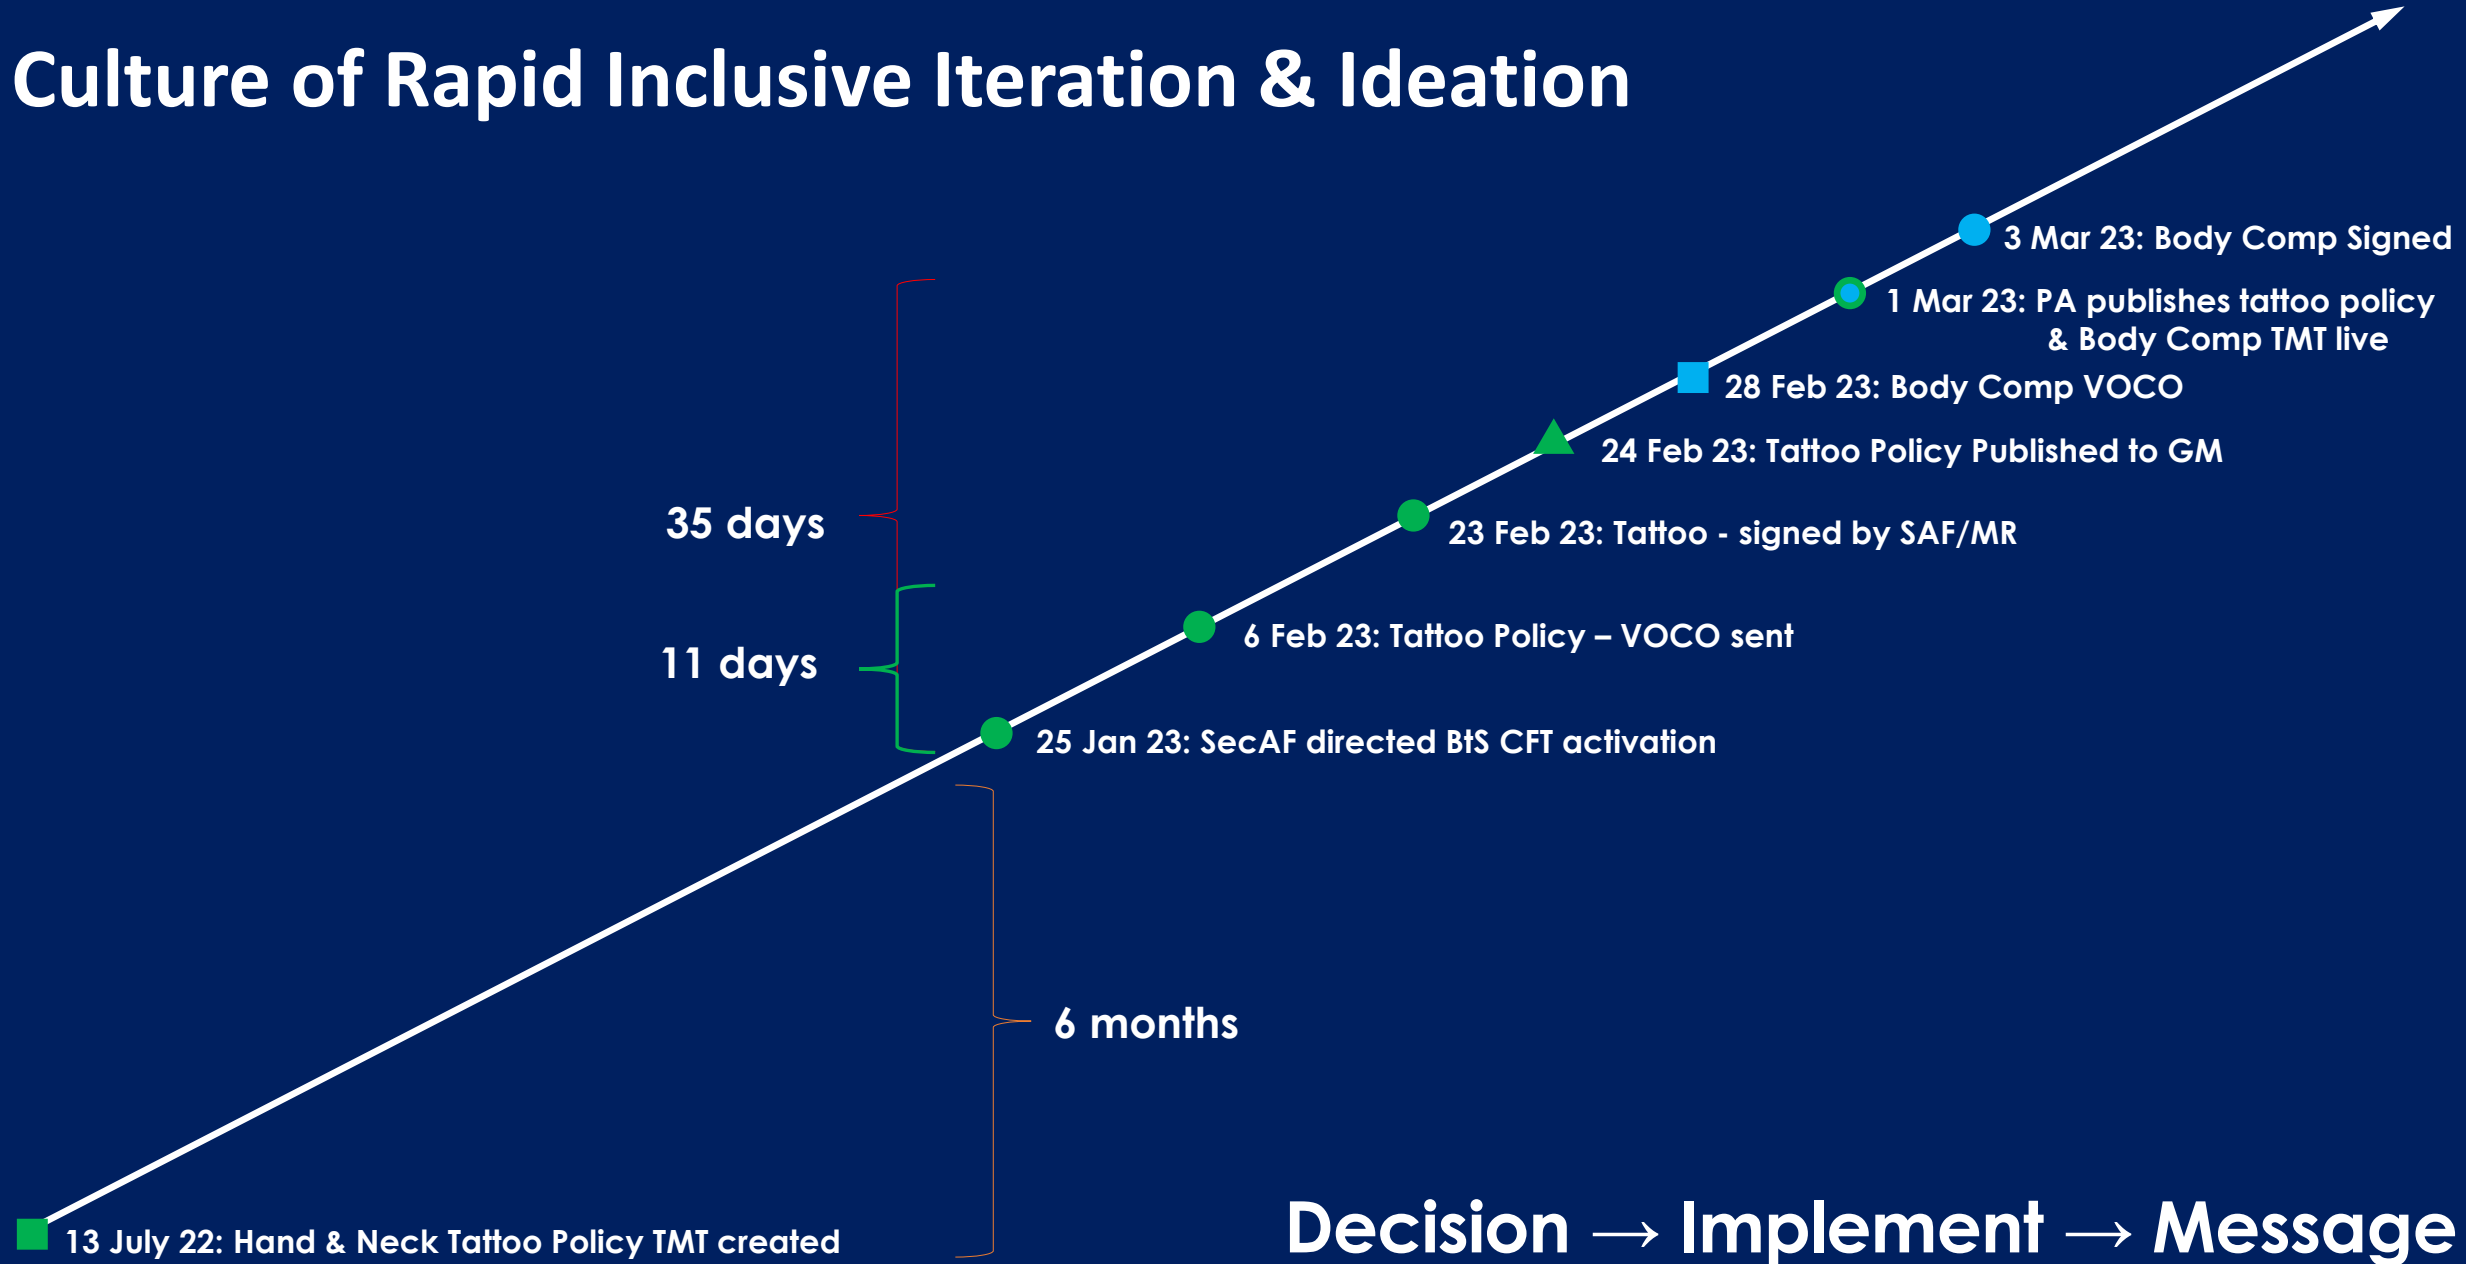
Culture of Rapid Inclusive Iteration & Ideation

3 Mar 23: Body Comp Signed

1 Mar 23: PA publishes tattoo policy & Body Comp TMT live

28 Feb 23: Body Comp VOCO

24 Feb 23: Tattoo Policy Published to GM

35 days

23 Feb 23: Tattoo - signed by SAF/MR

6 Feb 23: Tattoo Policy – VOCO sent

11 days

25 Jan 23: SecAF directed BtS CFT activation

6 months

13 July 22: Hand & Neck Tattoo Policy TMT created

Decision → Implement → Message